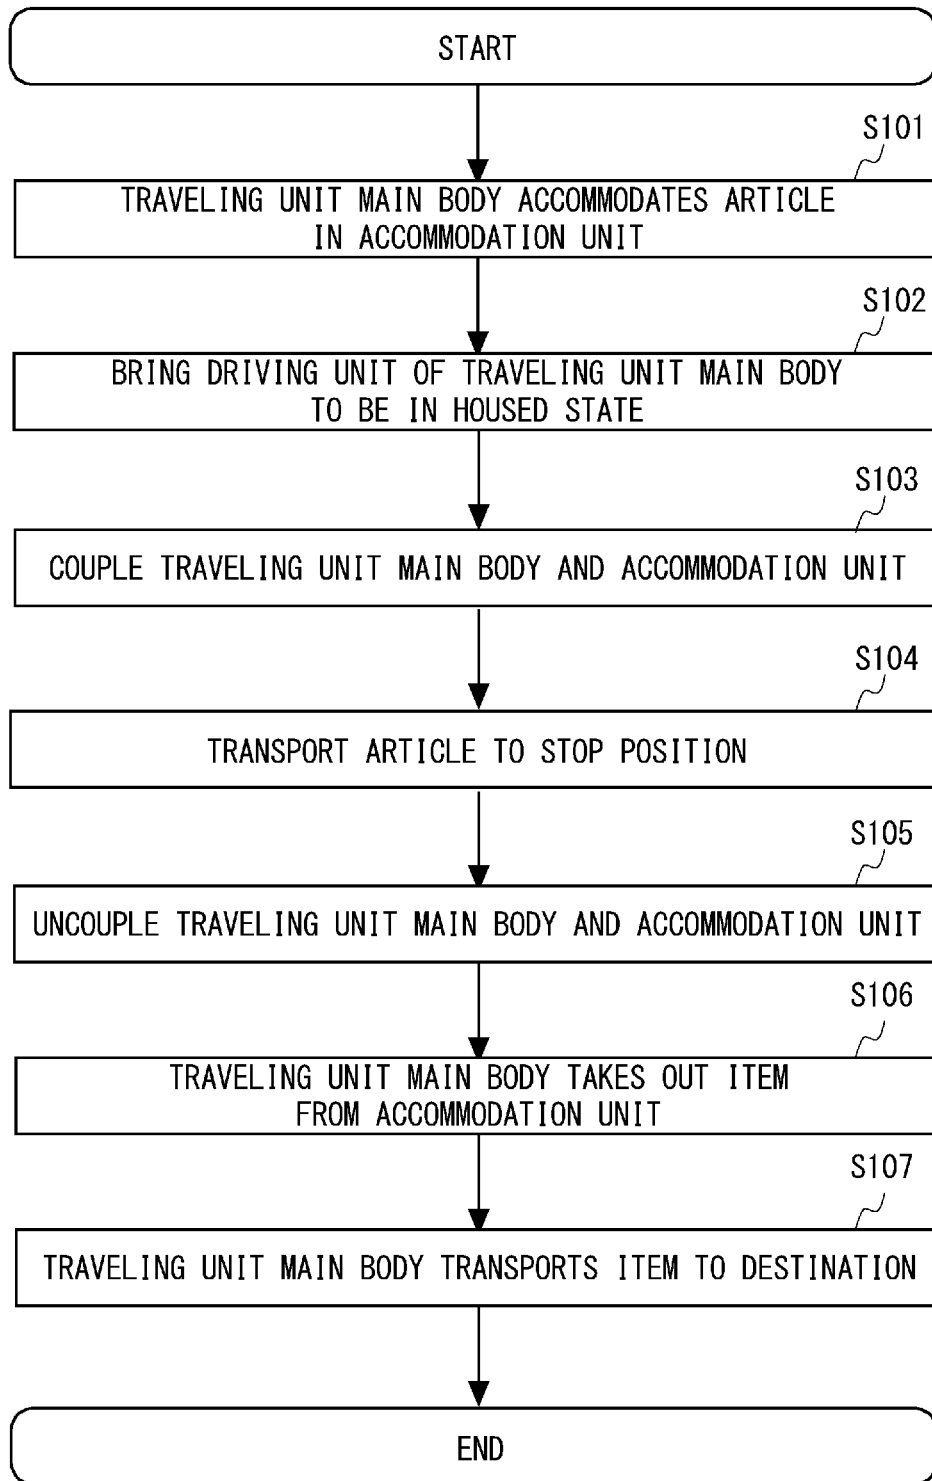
START

S101

TRAVELING UNIT MAIN BODY ACCOMMODATES ARTICLE IN ACCOMMODATION UNIT

S102

BRING DRIVING UNIT OF TRAVELING UNIT MAIN BODY TO BE IN HOUSED STATE

S103

COUPLE TRAVELING UNIT MAIN BODY AND ACCOMMODATION UNIT

S104

TRANSPORT ARTICLE TO STOP POSITION

S105

UNCOUPLE TRAVELING UNIT MAIN BODY AND ACCOMMODATION UNIT

S106

TRAVELING UNIT MAIN BODY TAKES OUT ITEM FROM ACCOMMODATION UNIT

S107

TRAVELING UNIT MAIN BODY TRANSPORTS ITEM TO DESTINATION

END